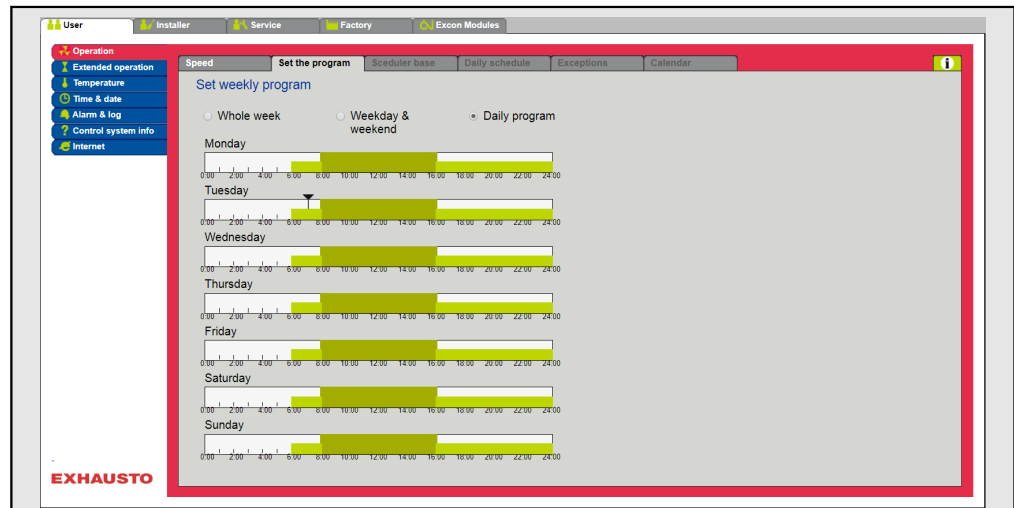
User Installer Service Factory Excon Modules

Operation
Extended operation
Temperature
Time & date
Alarm & log
Control system info
Internet

Speed | Set the program | Sceduler base | Daily schedule | Exceptions | Calendar

i

Set weekly program

Whole week Weekday & weekend Daily program

Monday
0:00 2:00 4:00 6:00 8:00 10:00 12:00 14:00 16:00 18:00 20:00 22:00 24:00

Tuesday
0:00 2:00 4:00 6:00 8:00 10:00 12:00 14:00 16:00 18:00 20:00 22:00 24:00

Wednesday
0:00 2:00 4:00 6:00 8:00 10:00 12:00 14:00 16:00 18:00 20:00 22:00 24:00

Thursday
0:00 2:00 4:00 6:00 8:00 10:00 12:00 14:00 16:00 18:00 20:00 22:00 24:00

Friday
0:00 2:00 4:00 6:00 8:00 10:00 12:00 14:00 16:00 18:00 20:00 22:00 24:00

Saturday
0:00 2:00 4:00 6:00 8:00 10:00 12:00 14:00 16:00 18:00 20:00 22:00 24:00

Sunday
0:00 2:00 4:00 6:00 8:00 10:00 12:00 14:00 16:00 18:00 20:00 22:00 24:00

EXHAUSTO